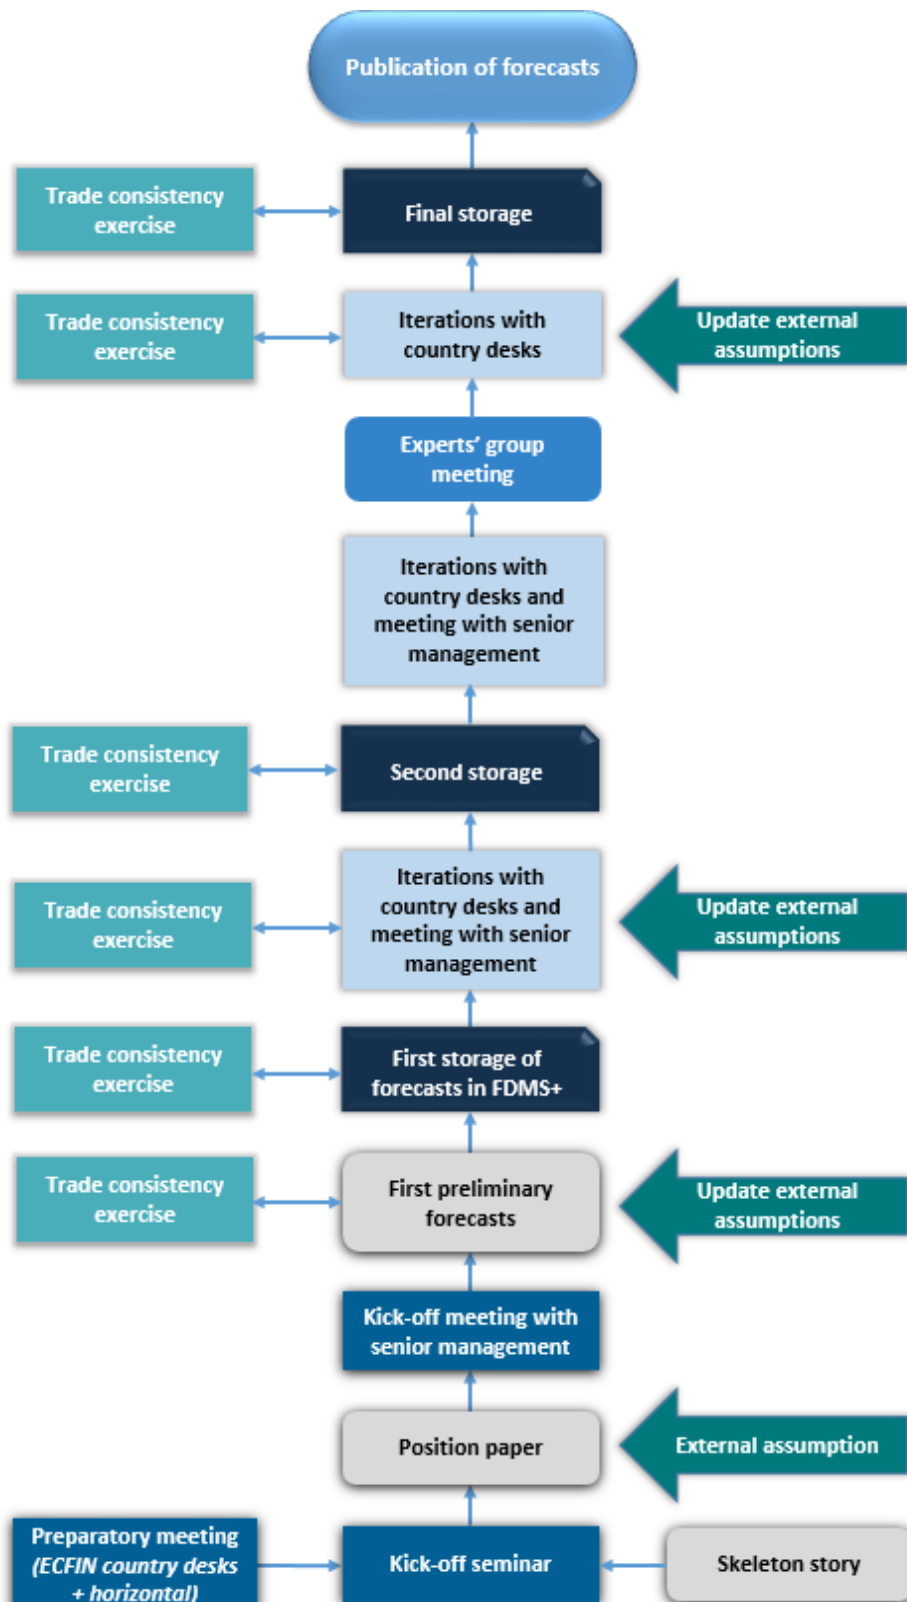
Publication of forecasts

Trade consistency exercise

Final storage

Trade consistency exercise

Iterations with country desks

Update external assumptions

Experts' group meeting

Iterations with country desks and meeting with senior management

Trade consistency exercise

Second storage

Trade consistency exercise

Iterations with country desks and meeting with senior management

Update external assumptions

Trade consistency exercise

First storage of forecasts in FDMS+

Trade consistency exercise

First preliminary forecasts

Update external assumptions

Kick-off meeting with senior management

Position paper

External assumption

Preparatory meeting (ECFIN country desks + horizontal)

Kick-off seminar

Skeleton story